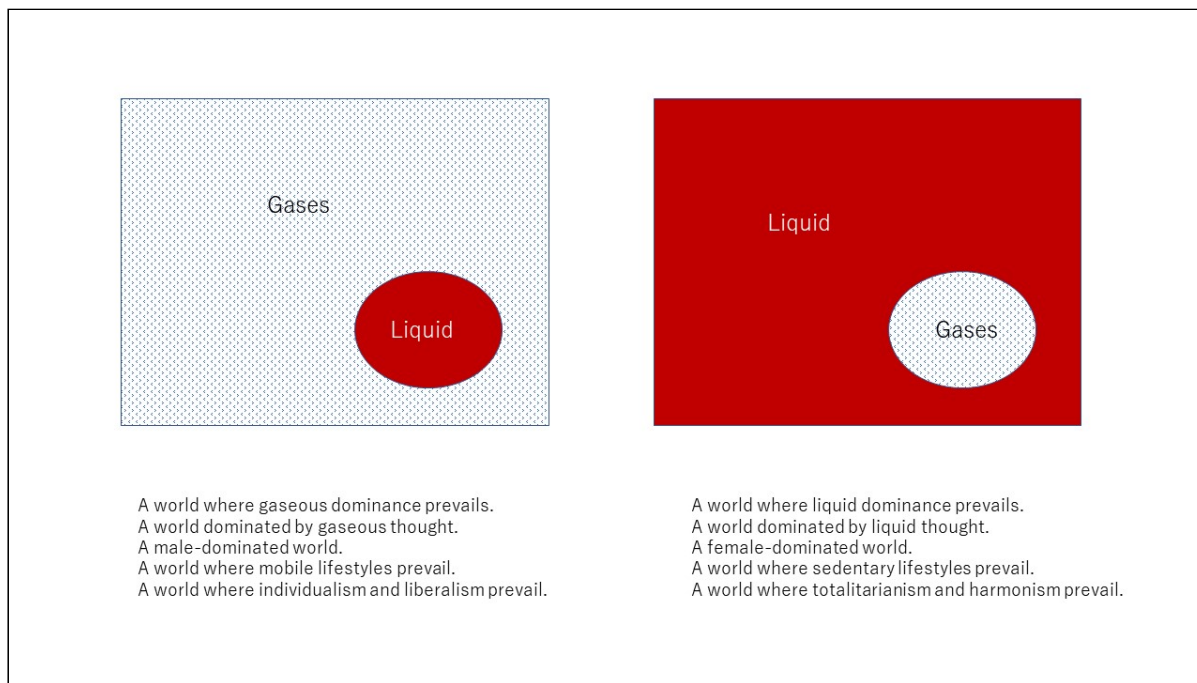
Gases

Liquid

Liquid

Gases

A world where gaseous dominance prevails.
A world dominated by gaseous thought.
A male-dominated world.
A world where mobile lifestyles prevail.
A world where individualism and liberalism prevail.

A world where liquid dominance prevails.
A world dominated by liquid thought.
A female-dominated world.
A world where sedentary lifestyles prevail.
A world where totalitarianism and harmonism prevail.